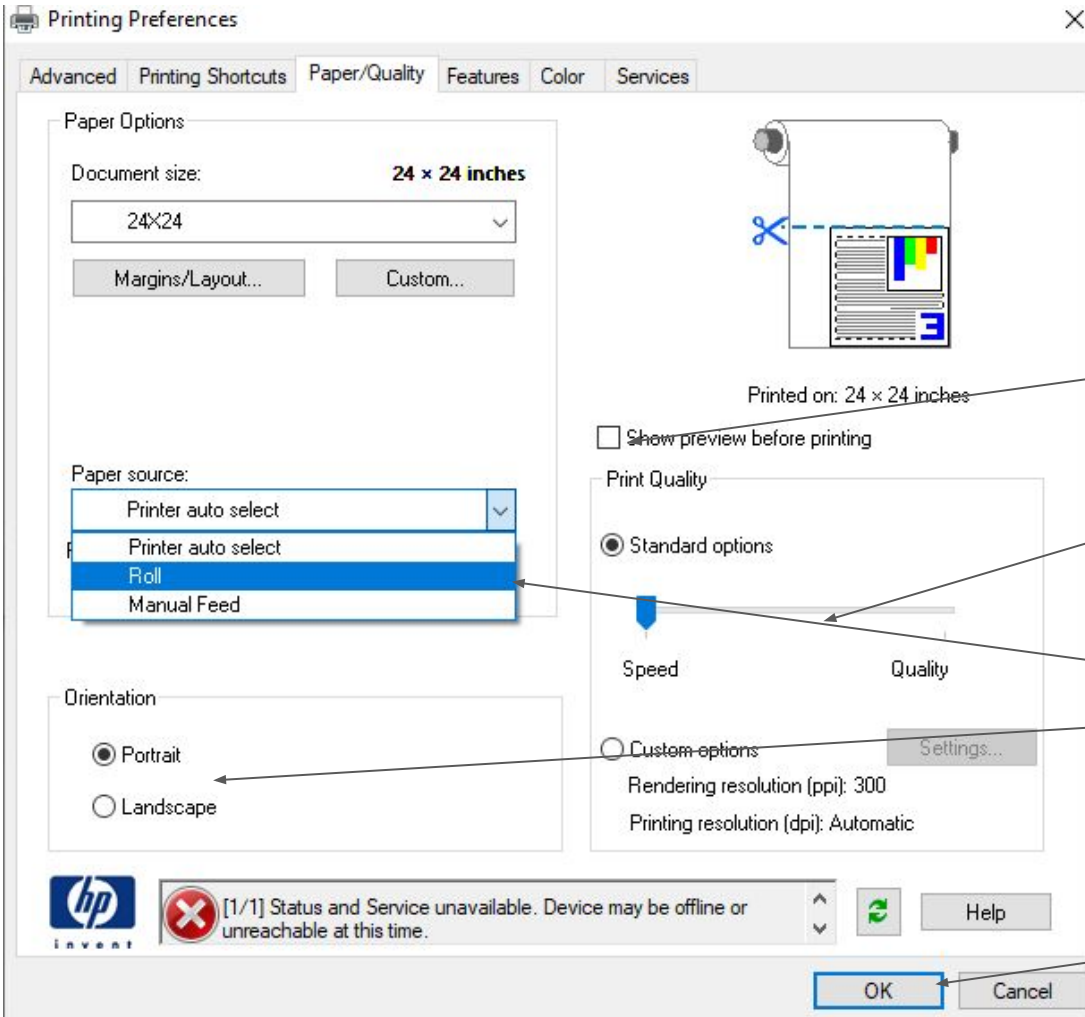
Printing Preferences

Advanced | Printing Shortcuts | Paper/Quality | Features | Color | Services

Paper Options

Document size: 24 × 24 inches

24X24

Margins/Layout...

Custom...

Paper source:

Printer auto select

Printer auto select

Roll

Manual Feed

Orientation

Portrait

Landscape

Printed on: 24 × 24 inches

Show preview before printing

Print Quality

Standard options

Speed

Quality

Custom options

Settings...

Rendering resolution (ppi): 300

Printing resolution (dpi): Automatic

hp invent

[1/1] Status and Service unavailable. Device may be offline or unreachable at this time.

Help

OK

Cancel